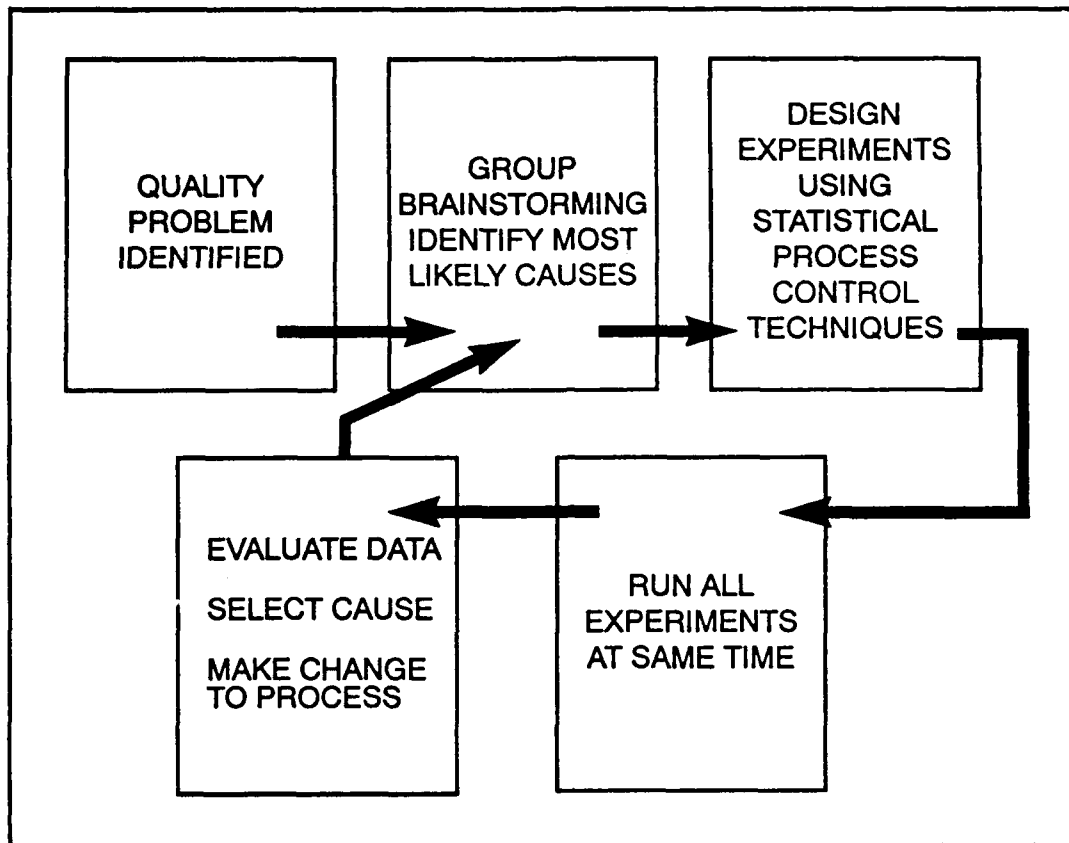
QUALITY PROBLEM IDENTIFIED

GROUP BRAINSTORMING IDENTIFY MOST LIKELY CAUSES

DESIGN EXPERIMENTS USING STATISTICAL PROCESS CONTROL TECHNIQUES

RUN ALL EXPERIMENTS AT SAME TIME

EVALUATE DATA

SELECT CAUSE

MAKE CHANGE TO PROCESS